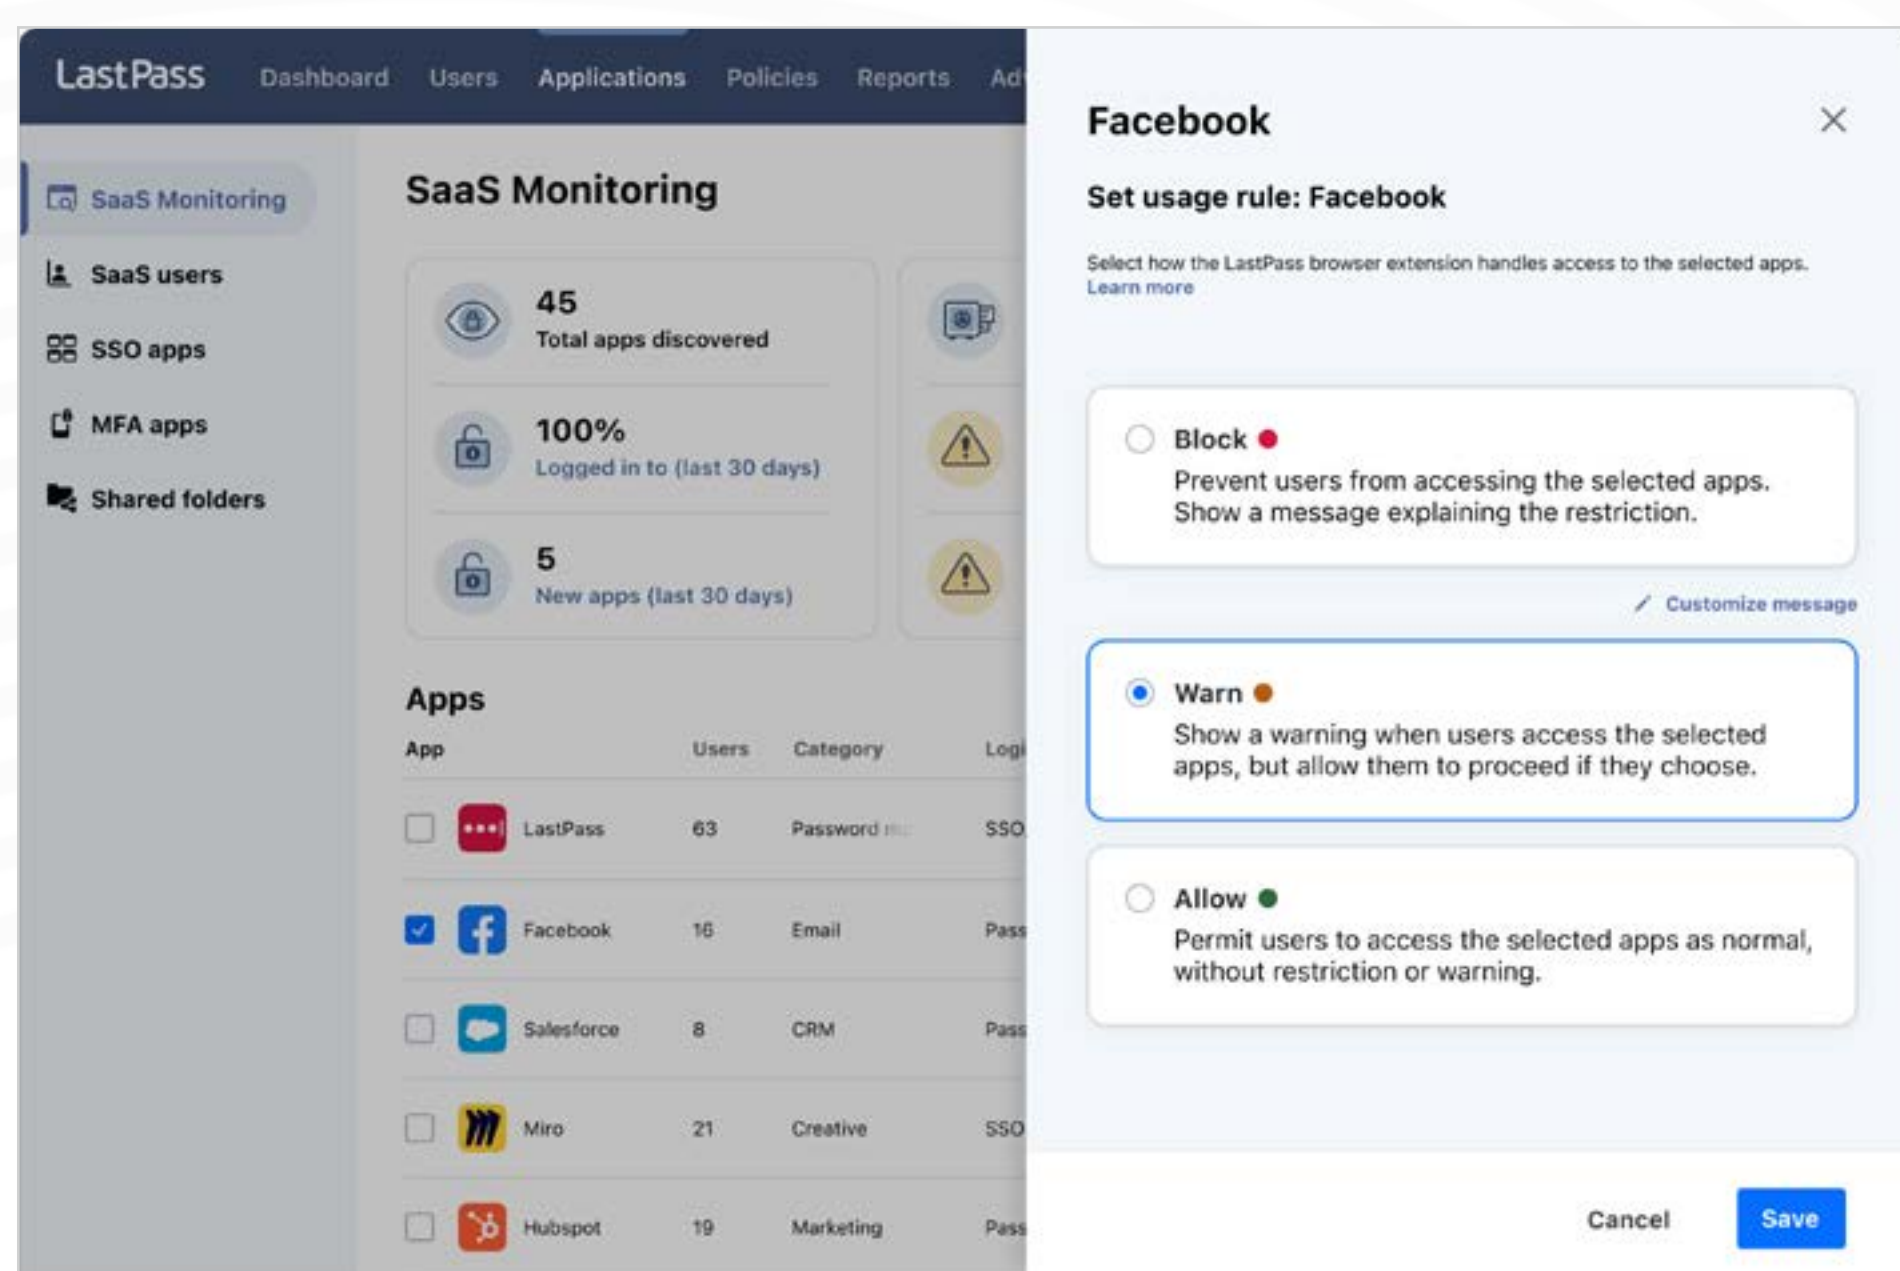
LastPass Dashboard Users Applications Policies Reports Ad

SaaS Monitoring
SaaS users
SSO apps
MFA apps
Shared folders

SaaS Monitoring

45
Total apps discovered

100%
Logged in to (last 30 days)

5
New apps (last 30 days)

Apps

| App | Users | Category | Logi |
|---|---|---|---|
| LastPass | 63 | Password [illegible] | SSO |
| Facebook | 16 | Email | Pass |
| Salesforce | 8 | CRM | Pass |
| Miro | 21 | Creative | SSO |
| Hubspot | 19 | Marketing | Pass |

Facebook

Set usage rule: Facebook

Select how the LastPass browser extension handles access to the selected apps. Learn more

Block
Prevent users from accessing the selected apps. Show a message explaining the restriction.

Customize message

Warn
Show a warning when users access the selected apps, but allow them to proceed if they choose.

Allow
Permit users to access the selected apps as normal, without restriction or warning.

Cancel Save